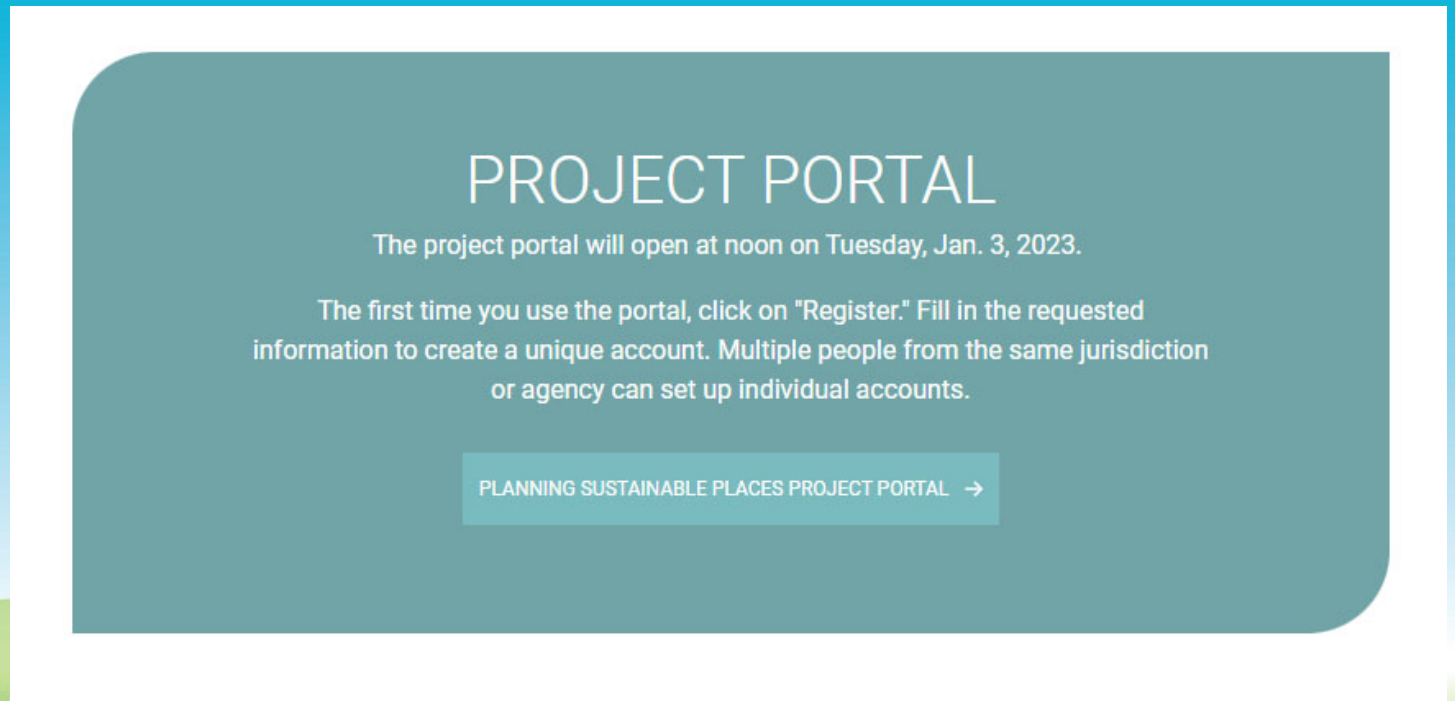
PROJECT PORTAL

The project portal will open at noon on Tuesday, Jan. 3, 2023.

The first time you use the portal, click on "Register." Fill in the requested information to create a unique account. Multiple people from the same jurisdiction or agency can set up individual accounts.

PLANNING SUSTAINABLE PLACES PROJECT PORTAL →